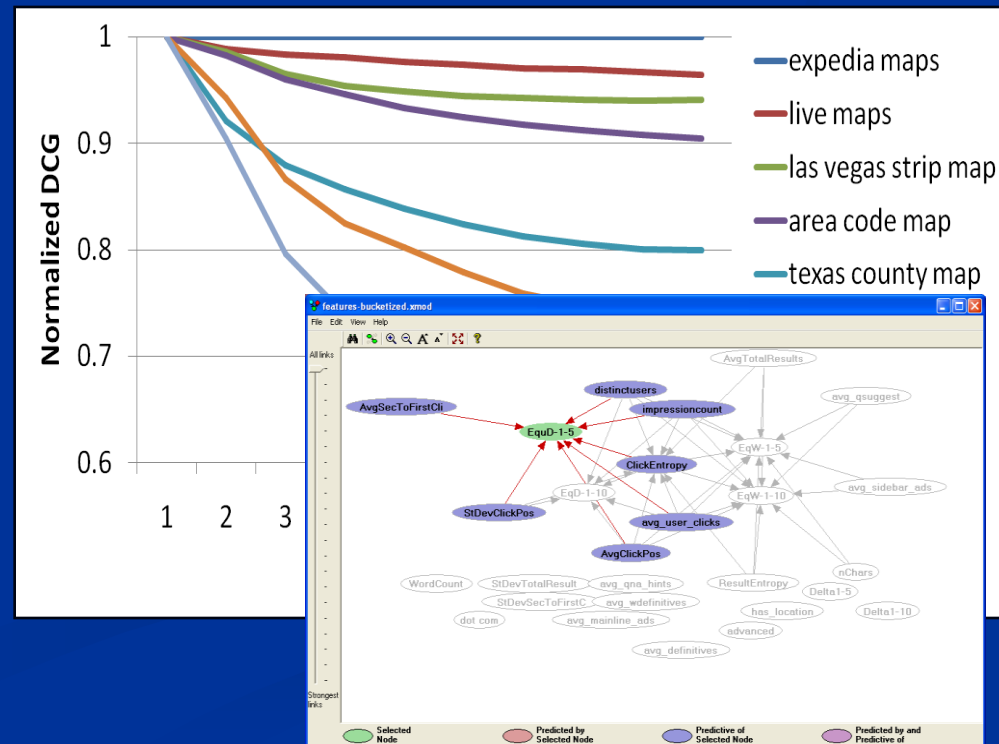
1
0.9
0.8
0.7
0.6
Normalized DCG
1 2 3

expedia maps
live maps
las vegas strip map
area code map
texas county map

features-bucketized.xmod
File Edit View Help
All links
Strongest links

AvgTotalResults
distinctusers
AvgSecToFirstCli
impressioncount
avg_qsuggest
EquD-1-5
EqW-1-5
ClickEntropy
EqD-1-10
EqW-1-10
avg_sidebar_ads
StDevClickPos
avg_user_clicks
AvgClickPos
nChars
WordCount
StDevTotalResult
avg_qna_hints
ResultEntropy
Delta1-5
StDevSecToFirstC
avg_wdefinitives
has_location
Delta1-10
dot com
avg_mainline_ads
advanced
avg_definitives

Selected Node
Predicted by Selected Node
Predictive of Selected Node
Predicted by and Predictive of